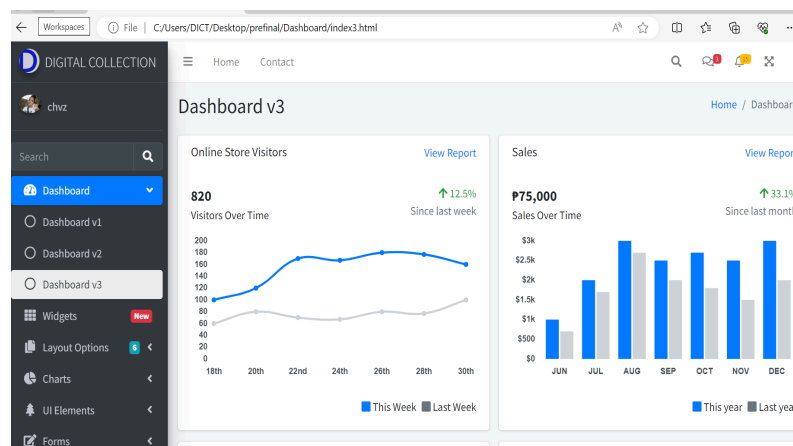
Workspaces File C:/Users/DICT/Desktop/prefinal/Dashboard/index3.html

DIGITAL COLLECTION

chvz

Search

Dashboard

Dashboard v1

Dashboard v2

Dashboard v3

Widgets New

Layout Options 6

Charts

UI Elements

Forms

Home Contact

3

15

Dashboard v3

Home / Dashboar

Online Store Visitors

View Report

820

Visitors Over Time

↑ 12.5%

Since last week

200
180
160
140
120
100
80
60
40
20
0

18th 20th 22nd 24th 26th 28th 30th

This Week Last Week

Sales

View Repor

₱75,000

Sales Over Time

↑ 33.1

Since last mont

$3k
$2.5k
$2k
$1.5k
$1k
$500
$0

JUN JUL AUG SEP OCT NOV DEC

This year Last ye